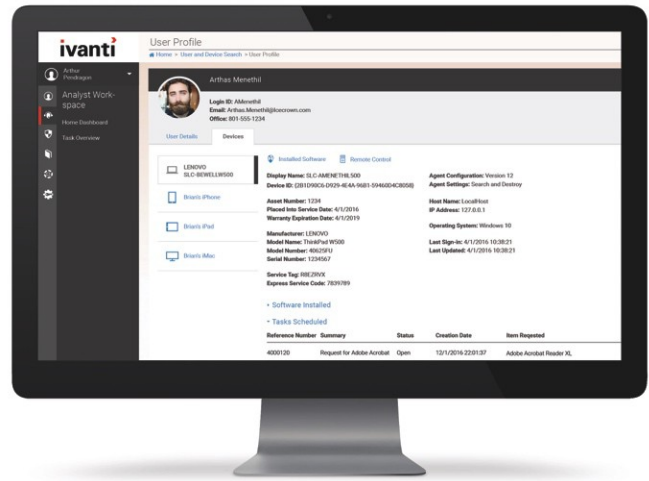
ivanti

Arthur Pendragon

Analyst Workspace

Home Dashboard

Task Overview

User Profile

Home > User and Device Search > User Profile

Arthas Menethil

Login ID: AMenethil
Email: Arthas.Menethil@Icecrown.com
Office: 801-555-1234

User Details

Devices

LENOVO SLC-BEWELLW500

Brian's iPhone

Brian's iPad

Brian's iMac

Installed Software

Remote Control

Display Name: SLC-AMENETHIL500
Device ID: {2B1D90C6-D929-4E4A-9681-5946DD4C8058}

Agent Configuration: Version 12
Agent Settings: Search and Destroy

Asset Number: 1234
Placed Into Service Date: 4/1/2016
Warranty Expiration Date: 4/1/2019

Host Name: LocalHost
IP Address: 127.0.0.1

Operating System: Windows 10

Manufacturer: LENOVO
Model Name: ThinkPad W500
Model Number: 4062SFU
Serial Number: 1234567

Last Sign-in: 4/1/2016 10:38:21
Last Updated: 4/1/2016 10:38:21

Service Tag: R8E2RVX
Express Service Code: 7839789

+ Software Installed

+ Tasks Scheduled

| Reference Number | Summary | Status | Creation Date | Item Requested |
|---|---|---|---|---|
| 4000120 | Request for Adobe Acrobat | Open | 12/1/2016 22:01:37 | Adobe Acrobat Reader XL |